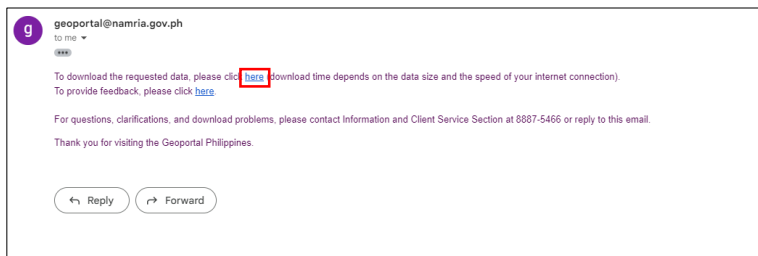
g

geoportal@namria.gov.ph
to me

•••

To download the requested data, please click here (download time depends on the data size and the speed of your internet connection).
To provide feedback, please click here.

For questions, clarifications, and download problems, please contact Information and Client Service Section at 8887-5466 or reply to this email.

Thank you for visiting the Geoportal Philippines.

Reply

Forward